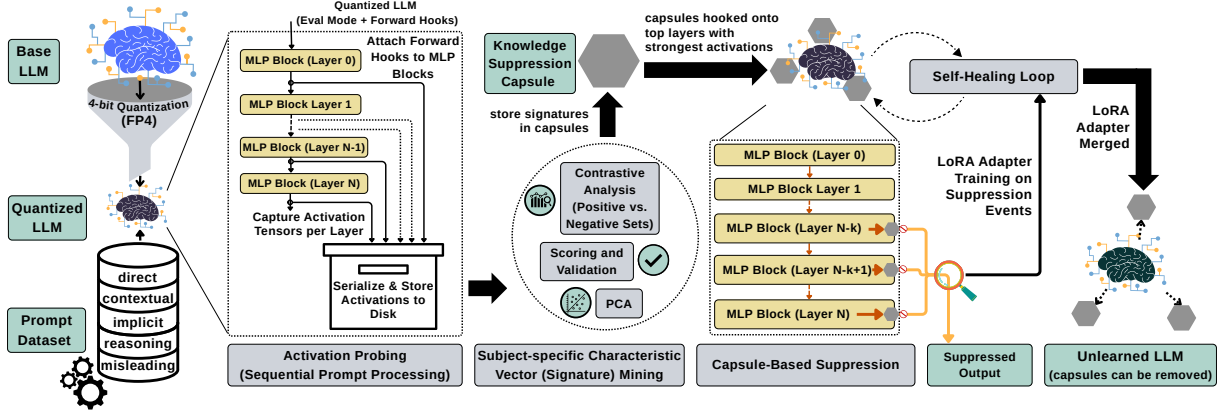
Base LLM

4-bit Quantization (FP4)

Quantized LLM

Prompt Dataset

direct
contextual
implicit
reasoning
misleading

Quantized LLM
(Eval Mode + Forward Hooks)

Attach Forward Hooks to MLP Blocks

MLP Block (Layer 0)
MLP Block Layer 1
MLP Block (Layer N-1)
MLP Block (Layer N)

Capture Activation Tensors per Layer

Serialize & Store Activations to Disk

Activation Probing
(Sequential Prompt Processing)

Knowledge Suppression Capsule

store signatures in capsules

Contrastive Analysis (Positive vs. Negative Sets)

Scoring and Validation

PCA

Subject-specific Characteristic Vector (Signature) Mining

capsules hooked onto top layers with strongest activations

MLP Block (Layer 0)
MLP Block Layer 1
MLP Block (Layer N-k)
MLP Block (Layer N-k+1)
MLP Block (Layer N)

Capsule-Based Suppression

Self-Healing Loop

LoRA Adapter Training on Suppression Events

Suppressed Output

LoRA Adapter Merged

Unlearned LLM
(capsules can be removed)